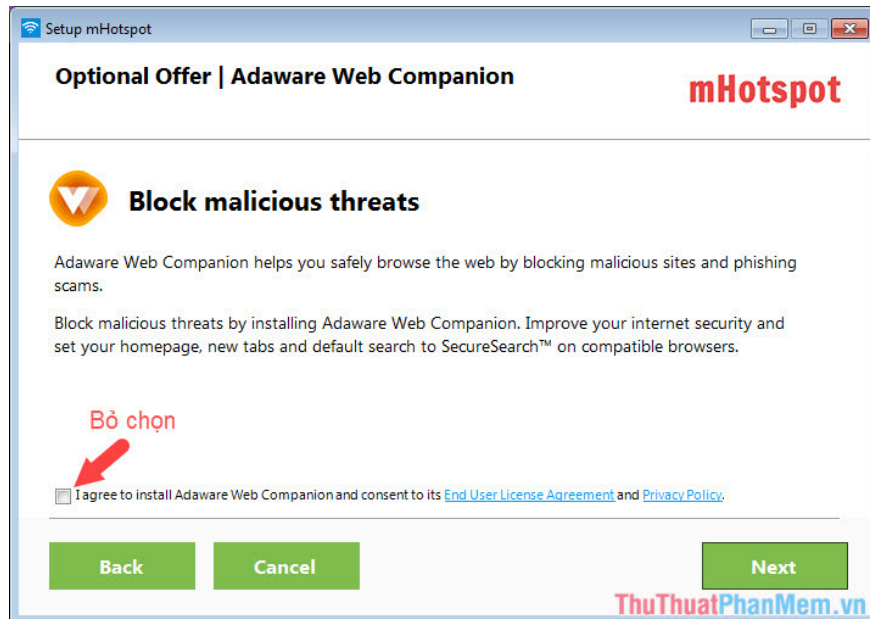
Setup mHotspot

Optional Offer | Adaware Web Companion

mHotspot

Block malicious threats

Adaware Web Companion helps you safely browse the web by blocking malicious sites and phishing scams.

Block malicious threats by installing Adaware Web Companion. Improve your internet security and set your homepage, new tabs and default search to SecureSearch™ on compatible browsers.

Bỏ chọn

I agree to install Adaware Web Companion and consent to its End User License Agreement and Privacy Policy.

Back

Cancel

Next

ThuThuatPhanMem.vn